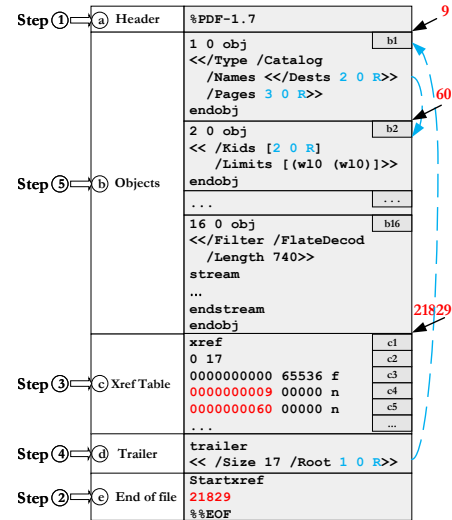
Step ① ⓐ Header %PDF-1.7

9

b1
1 0 obj
<</Type /Catalog
/Names <</Dests 2 0 R>>
/Pages 3 0 R>>
endobj

60

b2
2 0 obj
<< /Kids [2 0 R]
/Limits [(w10 (w10)]>>
endobj

Step ⑤ ⓑ Objects

...
...

b16
16 0 obj
<</Filter /FlateDecod
/Length 740>>
stream
…
endstream
endobj

21829

Step ③ ⓒ Xref Table
xref
0 17
0000000000 65536 f
0000000009 00000 n
0000000060 00000 n
...
c1
c2
c3
c4
c5
...

Step ④ ⓓ Trailer
trailer
<< /Size 17 /Root 1 0 R>>

Step ② ⓔ End of file
Startxref
21829
%%EOF